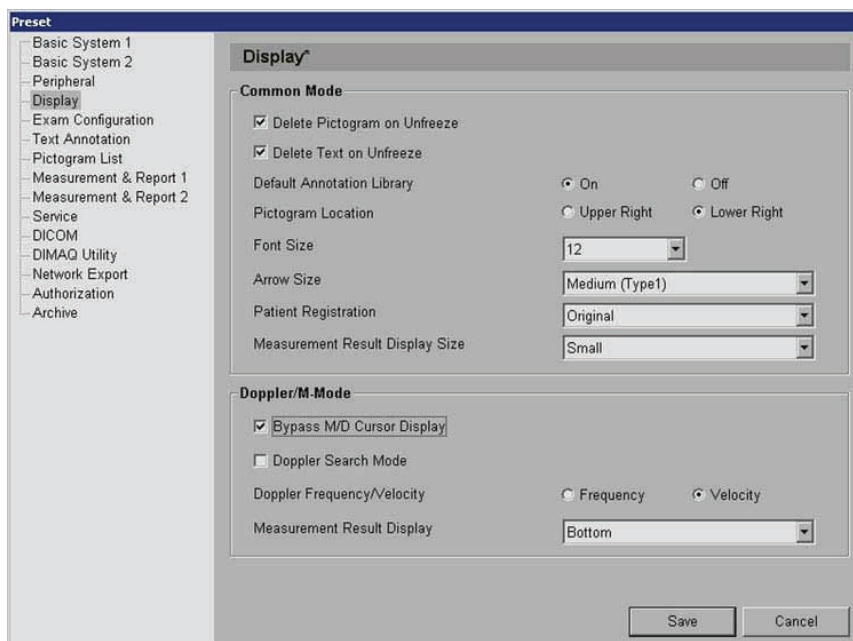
Preset

Basic System 1
Basic System 2
Peripheral
Display
Exam Configuration
Text Annotation
Pictogram List
Measurement & Report 1
Measurement & Report 2
Service
DICOM
DIMAQ Utility
Network Export
Authorization
Archive

Display*

Common Mode

☑ Delete Pictogram on Unfreeze

☑ Delete Text on Unfreeze

Default Annotation Library ◉ On ○ Off

Pictogram Location ○ Upper Right ◉ Lower Right

Font Size 12

Arrow Size Medium (Type1)

Patient Registration Original

Measurement Result Display Size Small

Doppler/M-Mode

☑ Bypass M/D Cursor Display

☐ Doppler Search Mode

Doppler Frequency/Velocity ○ Frequency ◉ Velocity

Measurement Result Display Bottom

Save Cancel